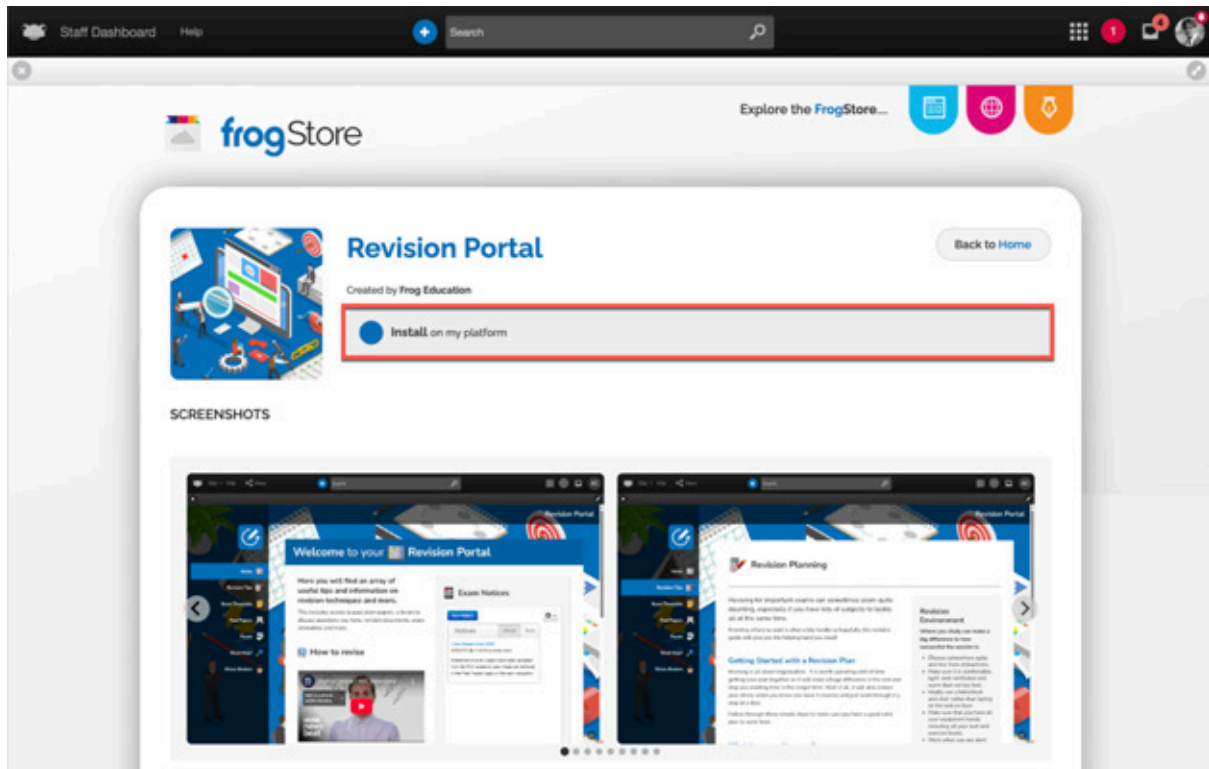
Staff Dashboard Help

Search

1

4

Explore the FrogStore...

frogStore

Revision Portal

Back to Home

Created by Frog Education

Install on my platform

SCREENSHOTS

Revision Portal

Welcome to your Revision Portal

Here you will find an array of useful tips and information on revision techniques and exam.

Exam Notices

How to revise

Revision Portal

Revision Planning

Getting Started with a Revision Plan

Revision Environment